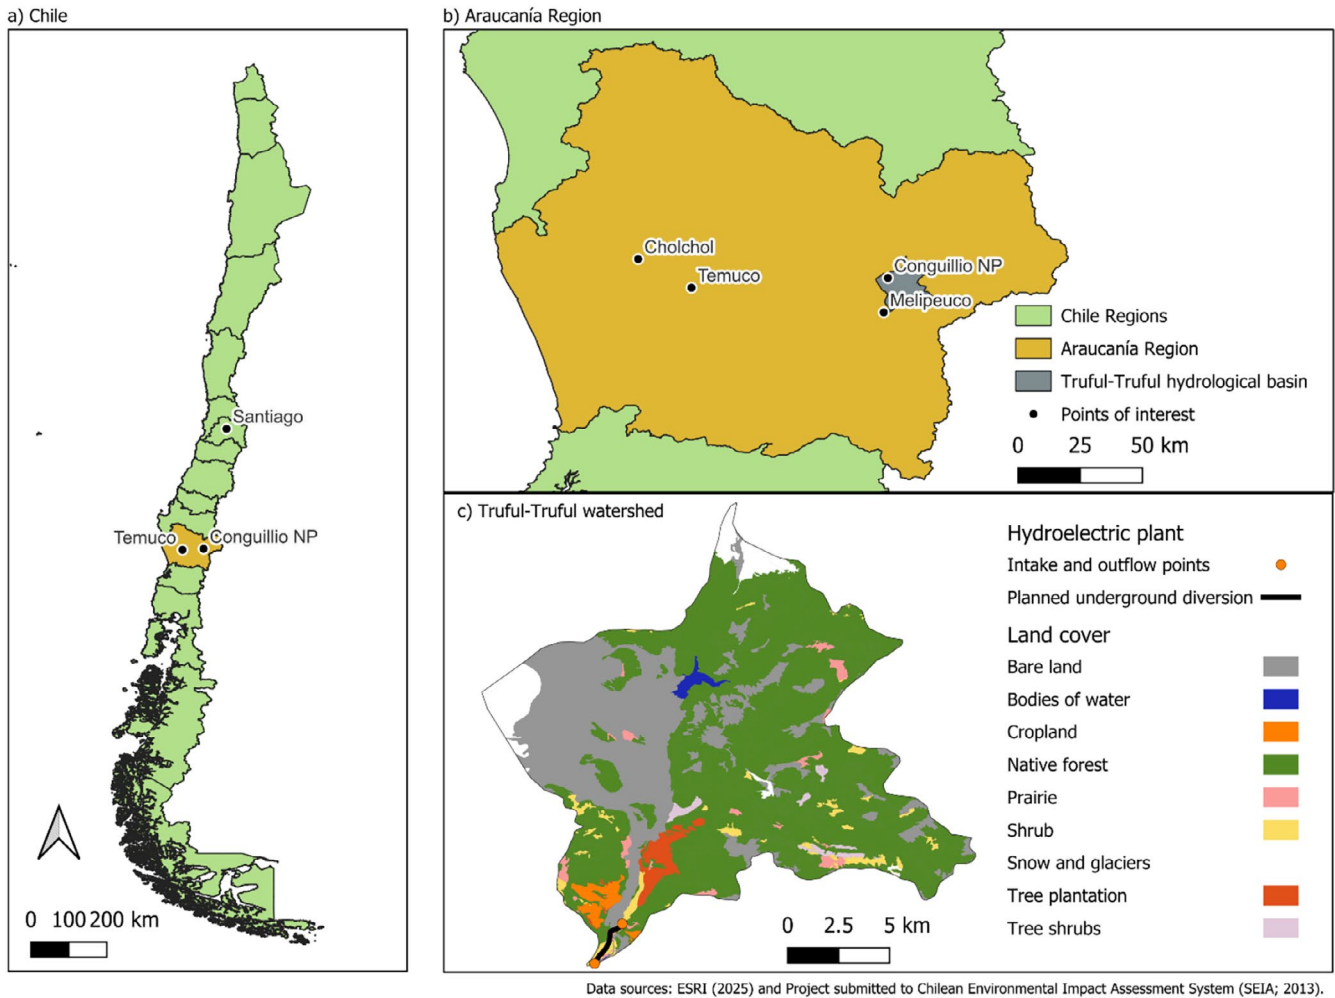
a) Chile

Santiago

Temuco

Conguillio NP

0 100 200 km

b) Araucanía Region

Cholchol

Temuco

Conguillio NP

Melipeuco

Chile Regions

Araucanía Region

Truful-Truful hydrological basin

Points of interest

0 25 50 km

c) Truful-Truful watershed

Hydroelectric plant

Intake and outflow points

Planned underground diversion

Land cover

Bare land

Bodies of water

Cropland

Native forest

Prairie

Shrub

Snow and glaciers

Tree plantation

Tree shrubs

0 2.5 5 km

Data sources: ESRI (2025) and Project submitted to Chilean Environmental Impact Assessment System (SEIA; 2013).